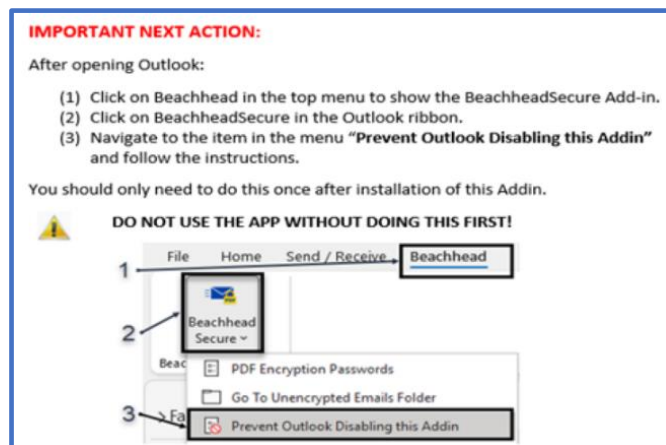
IMPORTANT NEXT ACTION:

After opening Outlook:

(1) Click on Beachhead in the top menu to show the BeachheadSecure Add-in.
(2) Click on BeachheadSecure in the Outlook ribbon.
(3) Navigate to the item in the menu "Prevent Outlook Disabling this Addin" and follow the instructions.

You should only need to do this once after installation of this Addin.

DO NOT USE THE APP WITHOUT DOING THIS FIRST!

File Home Send / Receive Beachhead

1

2

Beachhead Secure

Beac

PDF Encryption Passwords

Go To Unencrypted Emails Folder

3

Fa

Prevent Outlook Disabling this Addin